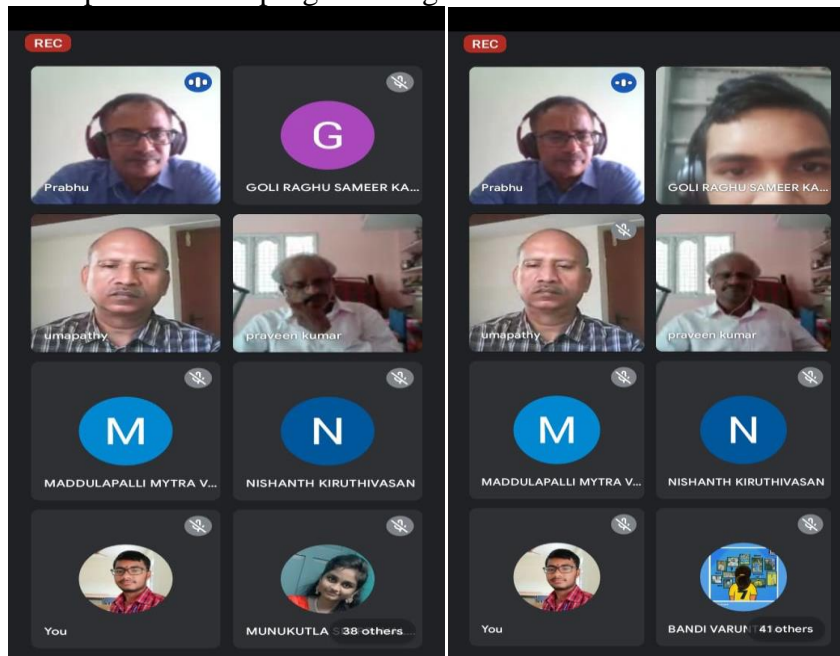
REC

Prabhu

G

GOLI RAGHU SAMEER KA...

umapathy

praveen kumar

M

MADDULAPALLI MYTRA V...

N

NISHANTH KIRUTHIVASAN

You

MUNUKUTLA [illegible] 38 others

REC

Prabhu

GOLI RAGHU SAMEER KA...

umapathy

praveen kumar

M

MADDULAPALLI MYTRA V...

N

NISHANTH KIRUTHIVASAN

You

BANDI VARUN 41 others